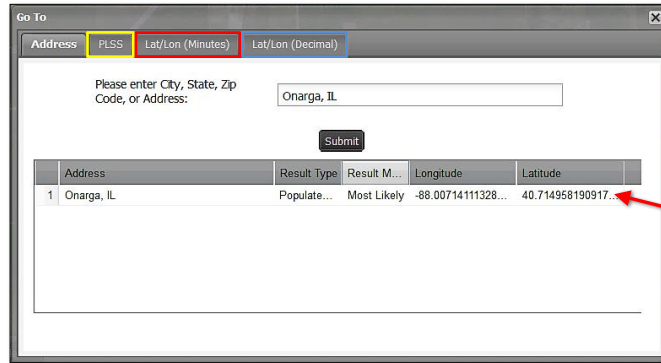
Go To

Address PLSS Lat/Lon (Minutes) Lat/Lon (Decimal)

Please enter City, State, Zip Code, or Address: Onarga, IL

Submit

| | Address | Result Type | Result M... | Longitude | Latitude |
|---|---|---|---|---|---|
| 1 | Onarga, IL | Populate... | Most Likely | -88.00714111328... | 40.714958190917... |